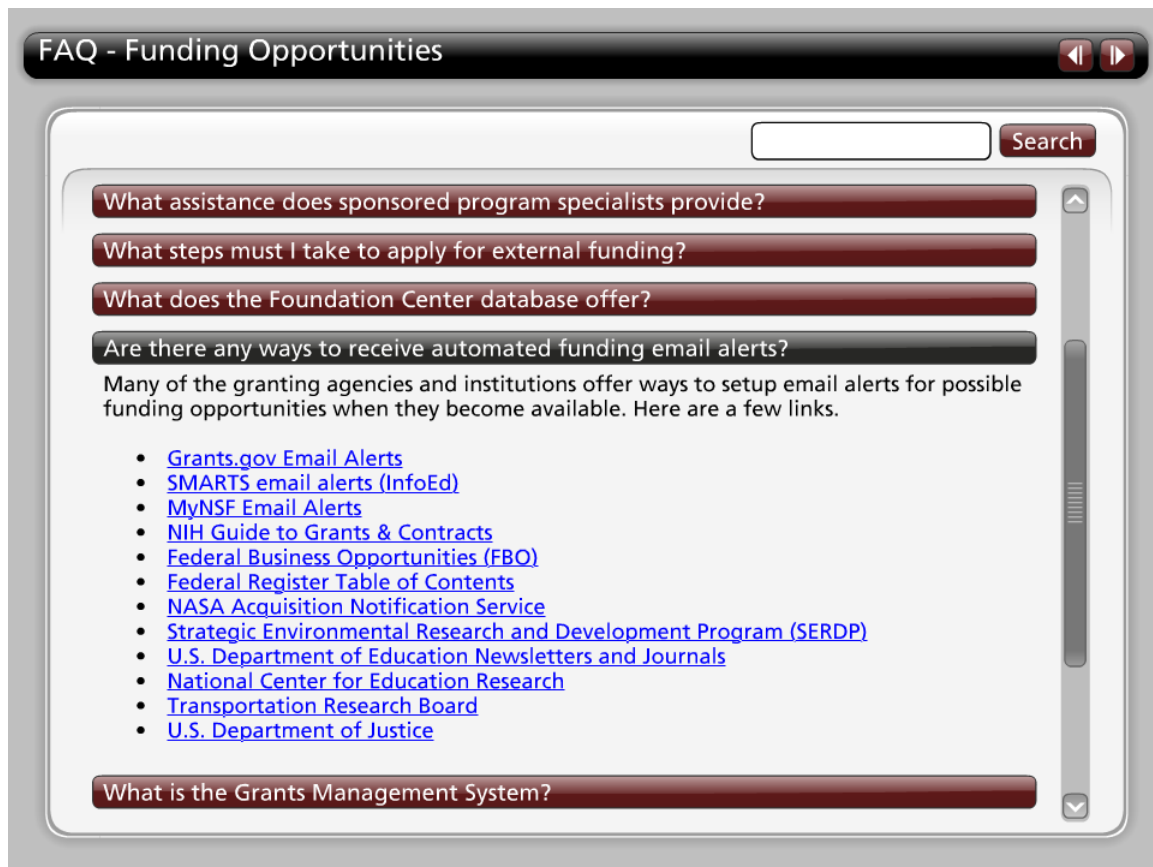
FAQ - Funding Opportunities

Search

What assistance does sponsored program specialists provide?

What steps must I take to apply for external funding?

What does the Foundation Center database offer?

Are there any ways to receive automated funding email alerts?

Many of the granting agencies and institutions offer ways to setup email alerts for possible funding opportunities when they become available. Here are a few links.

- Grants.gov Email Alerts
- SMARTS email alerts (InfoEd)
- MyNSF Email Alerts
- NIH Guide to Grants & Contracts
- Federal Business Opportunities (FBO)
- Federal Register Table of Contents
- NASA Acquisition Notification Service
- Strategic Environmental Research and Development Program (SERDP)
- U.S. Department of Education Newsletters and Journals
- National Center for Education Research
- Transportation Research Board
- U.S. Department of Justice

What is the Grants Management System?